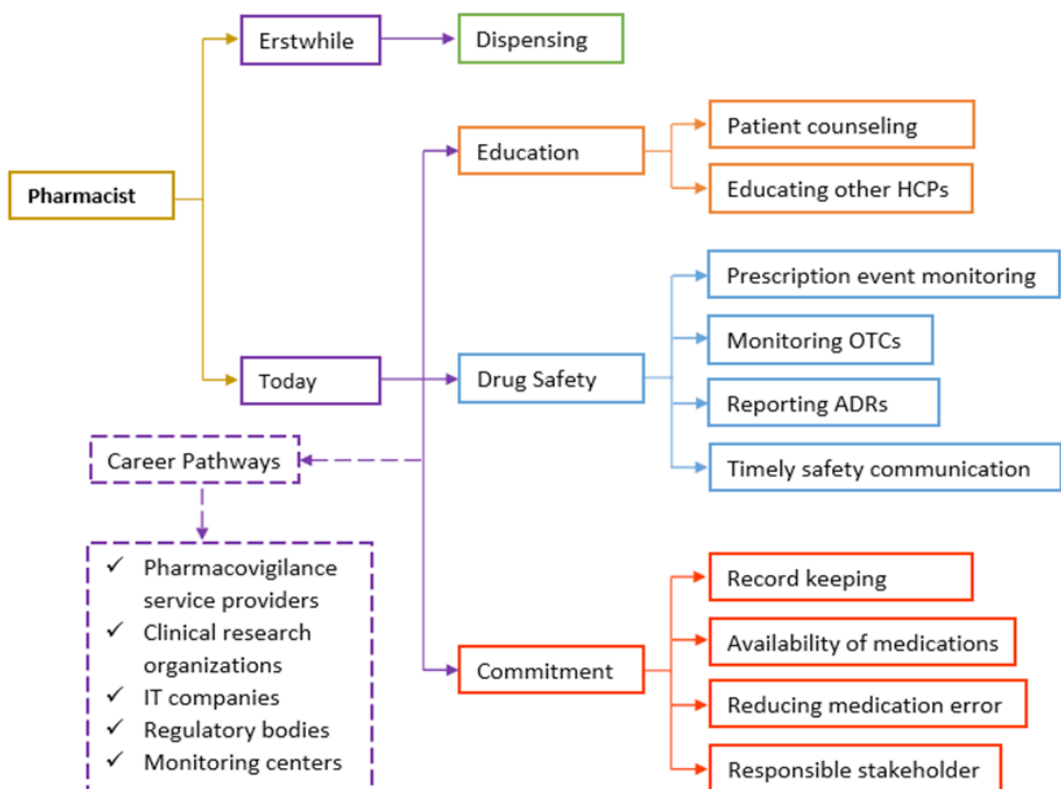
Pharmacist

Erstwhile

Dispensing

Today

Education

Patient counseling

Educating other HCPs

Drug Safety

Prescription event monitoring

Monitoring OTCs

Reporting ADRs

Timely safety communication

Career Pathways

✓ Pharmacovigilance service providers
✓ Clinical research organizations
✓ IT companies
✓ Regulatory bodies
✓ Monitoring centers

Commitment

Record keeping

Availability of medications

Reducing medication error

Responsible stakeholder